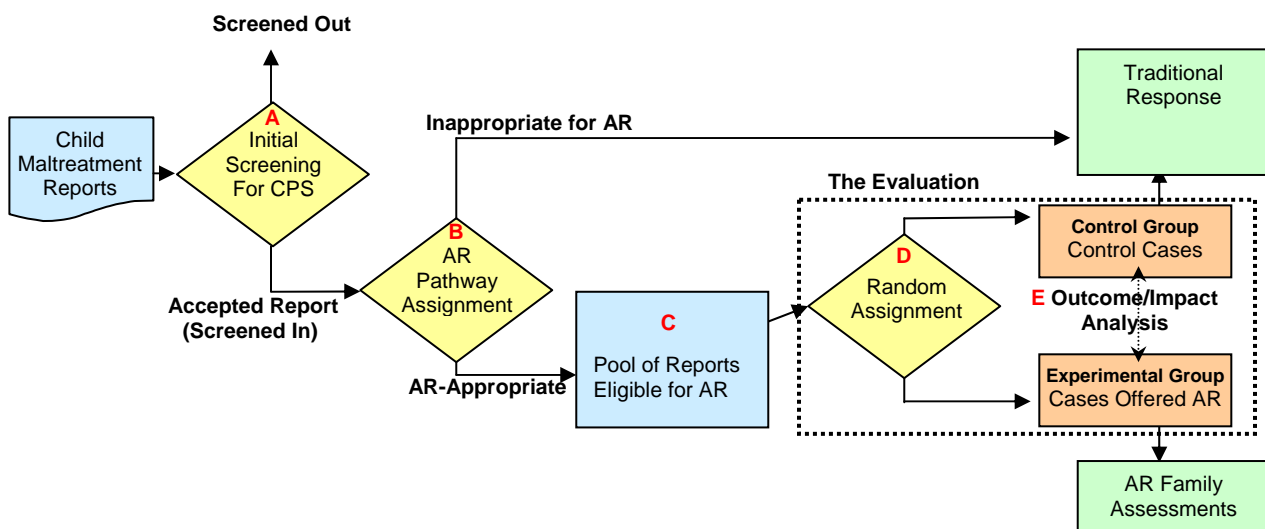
Screened Out

Child Maltreatment Reports

A
Initial Screening For CPS

Inappropriate for AR

Traditional Response

The Evaluation

B
AR Pathway Assignment

Accepted Report (Screened In)

AR-Appropriate

C
Pool of Reports Eligible for AR

D
Random Assignment

Control Group
Control Cases

E Outcome/Impact Analysis

Experimental Group
Cases Offered AR

AR Family Assessments